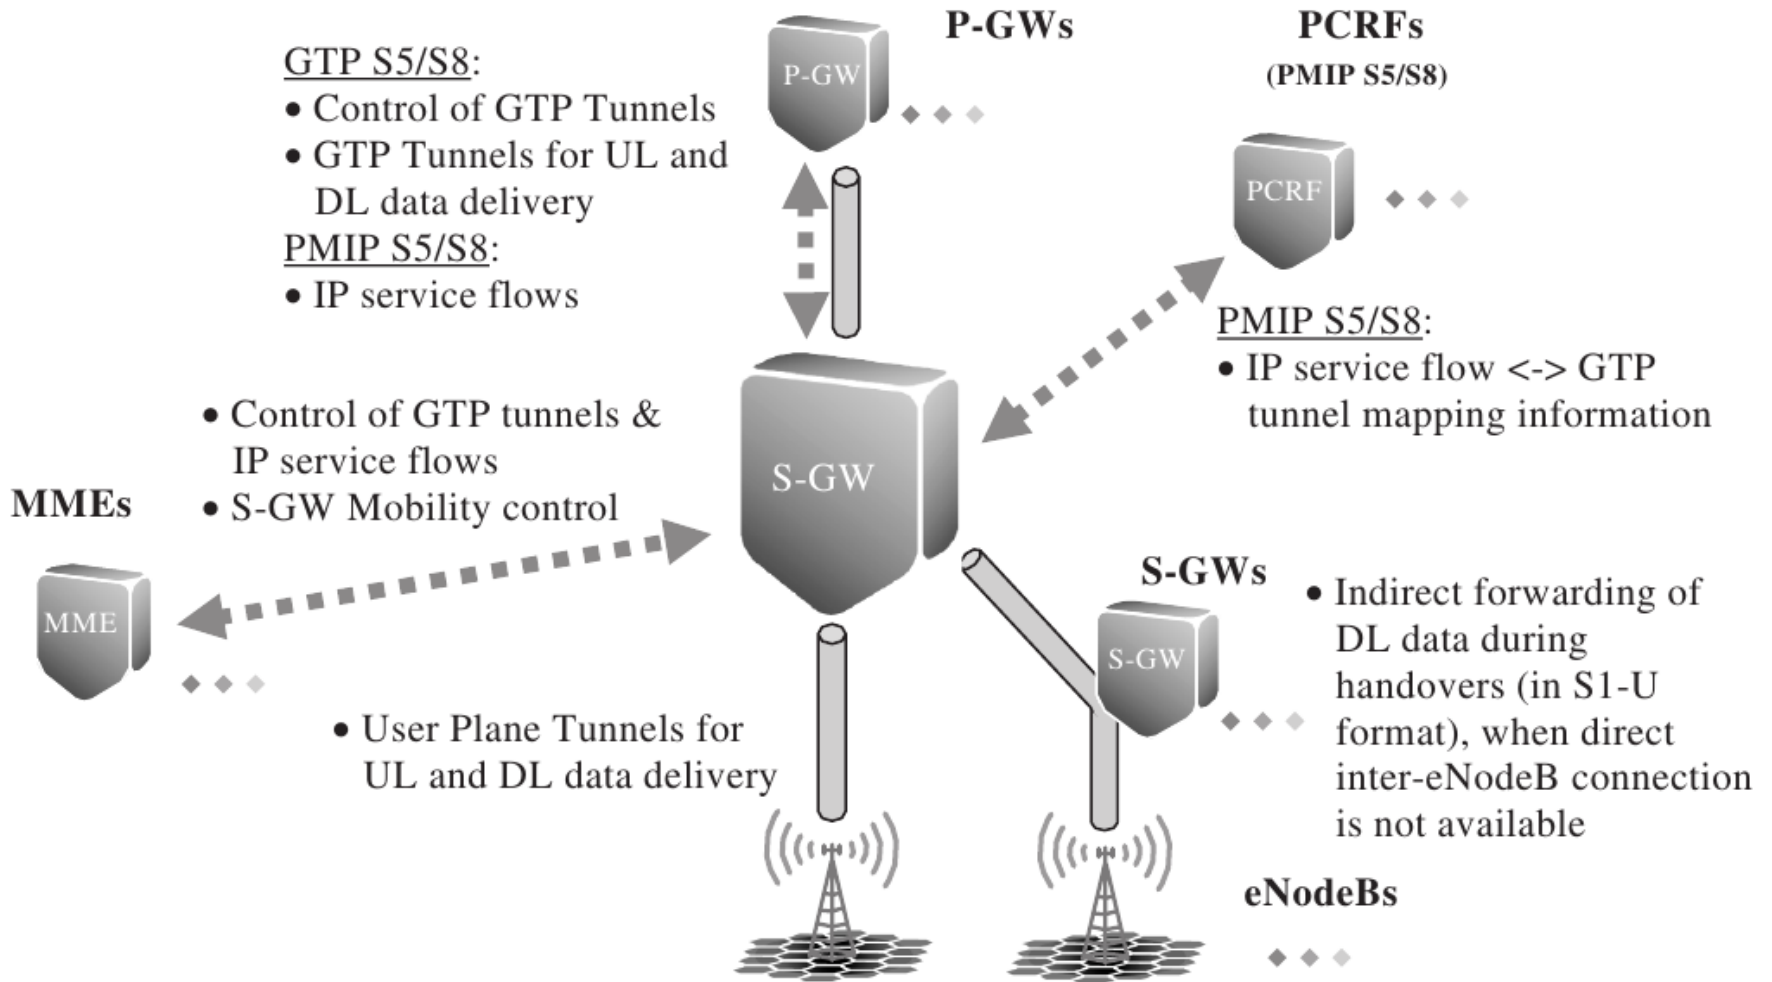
GTP S5/S8:
• Control of GTP Tunnels
• GTP Tunnels for UL and DL data delivery
PMIP S5/S8:
• IP service flows

P-GWs

P-GW

PCRFs
(PMIP S5/S8)

PCRF

PMIP S5/S8:
• IP service flow <-> GTP tunnel mapping information

• Control of GTP tunnels & IP service flows
• S-GW Mobility control

MMEs

MME

S-GW

S-GWs

S-GW

• Indirect forwarding of DL data during handovers (in S1-U format), when direct inter-eNodeB connection is not available

• User Plane Tunnels for UL and DL data delivery

eNodeBs